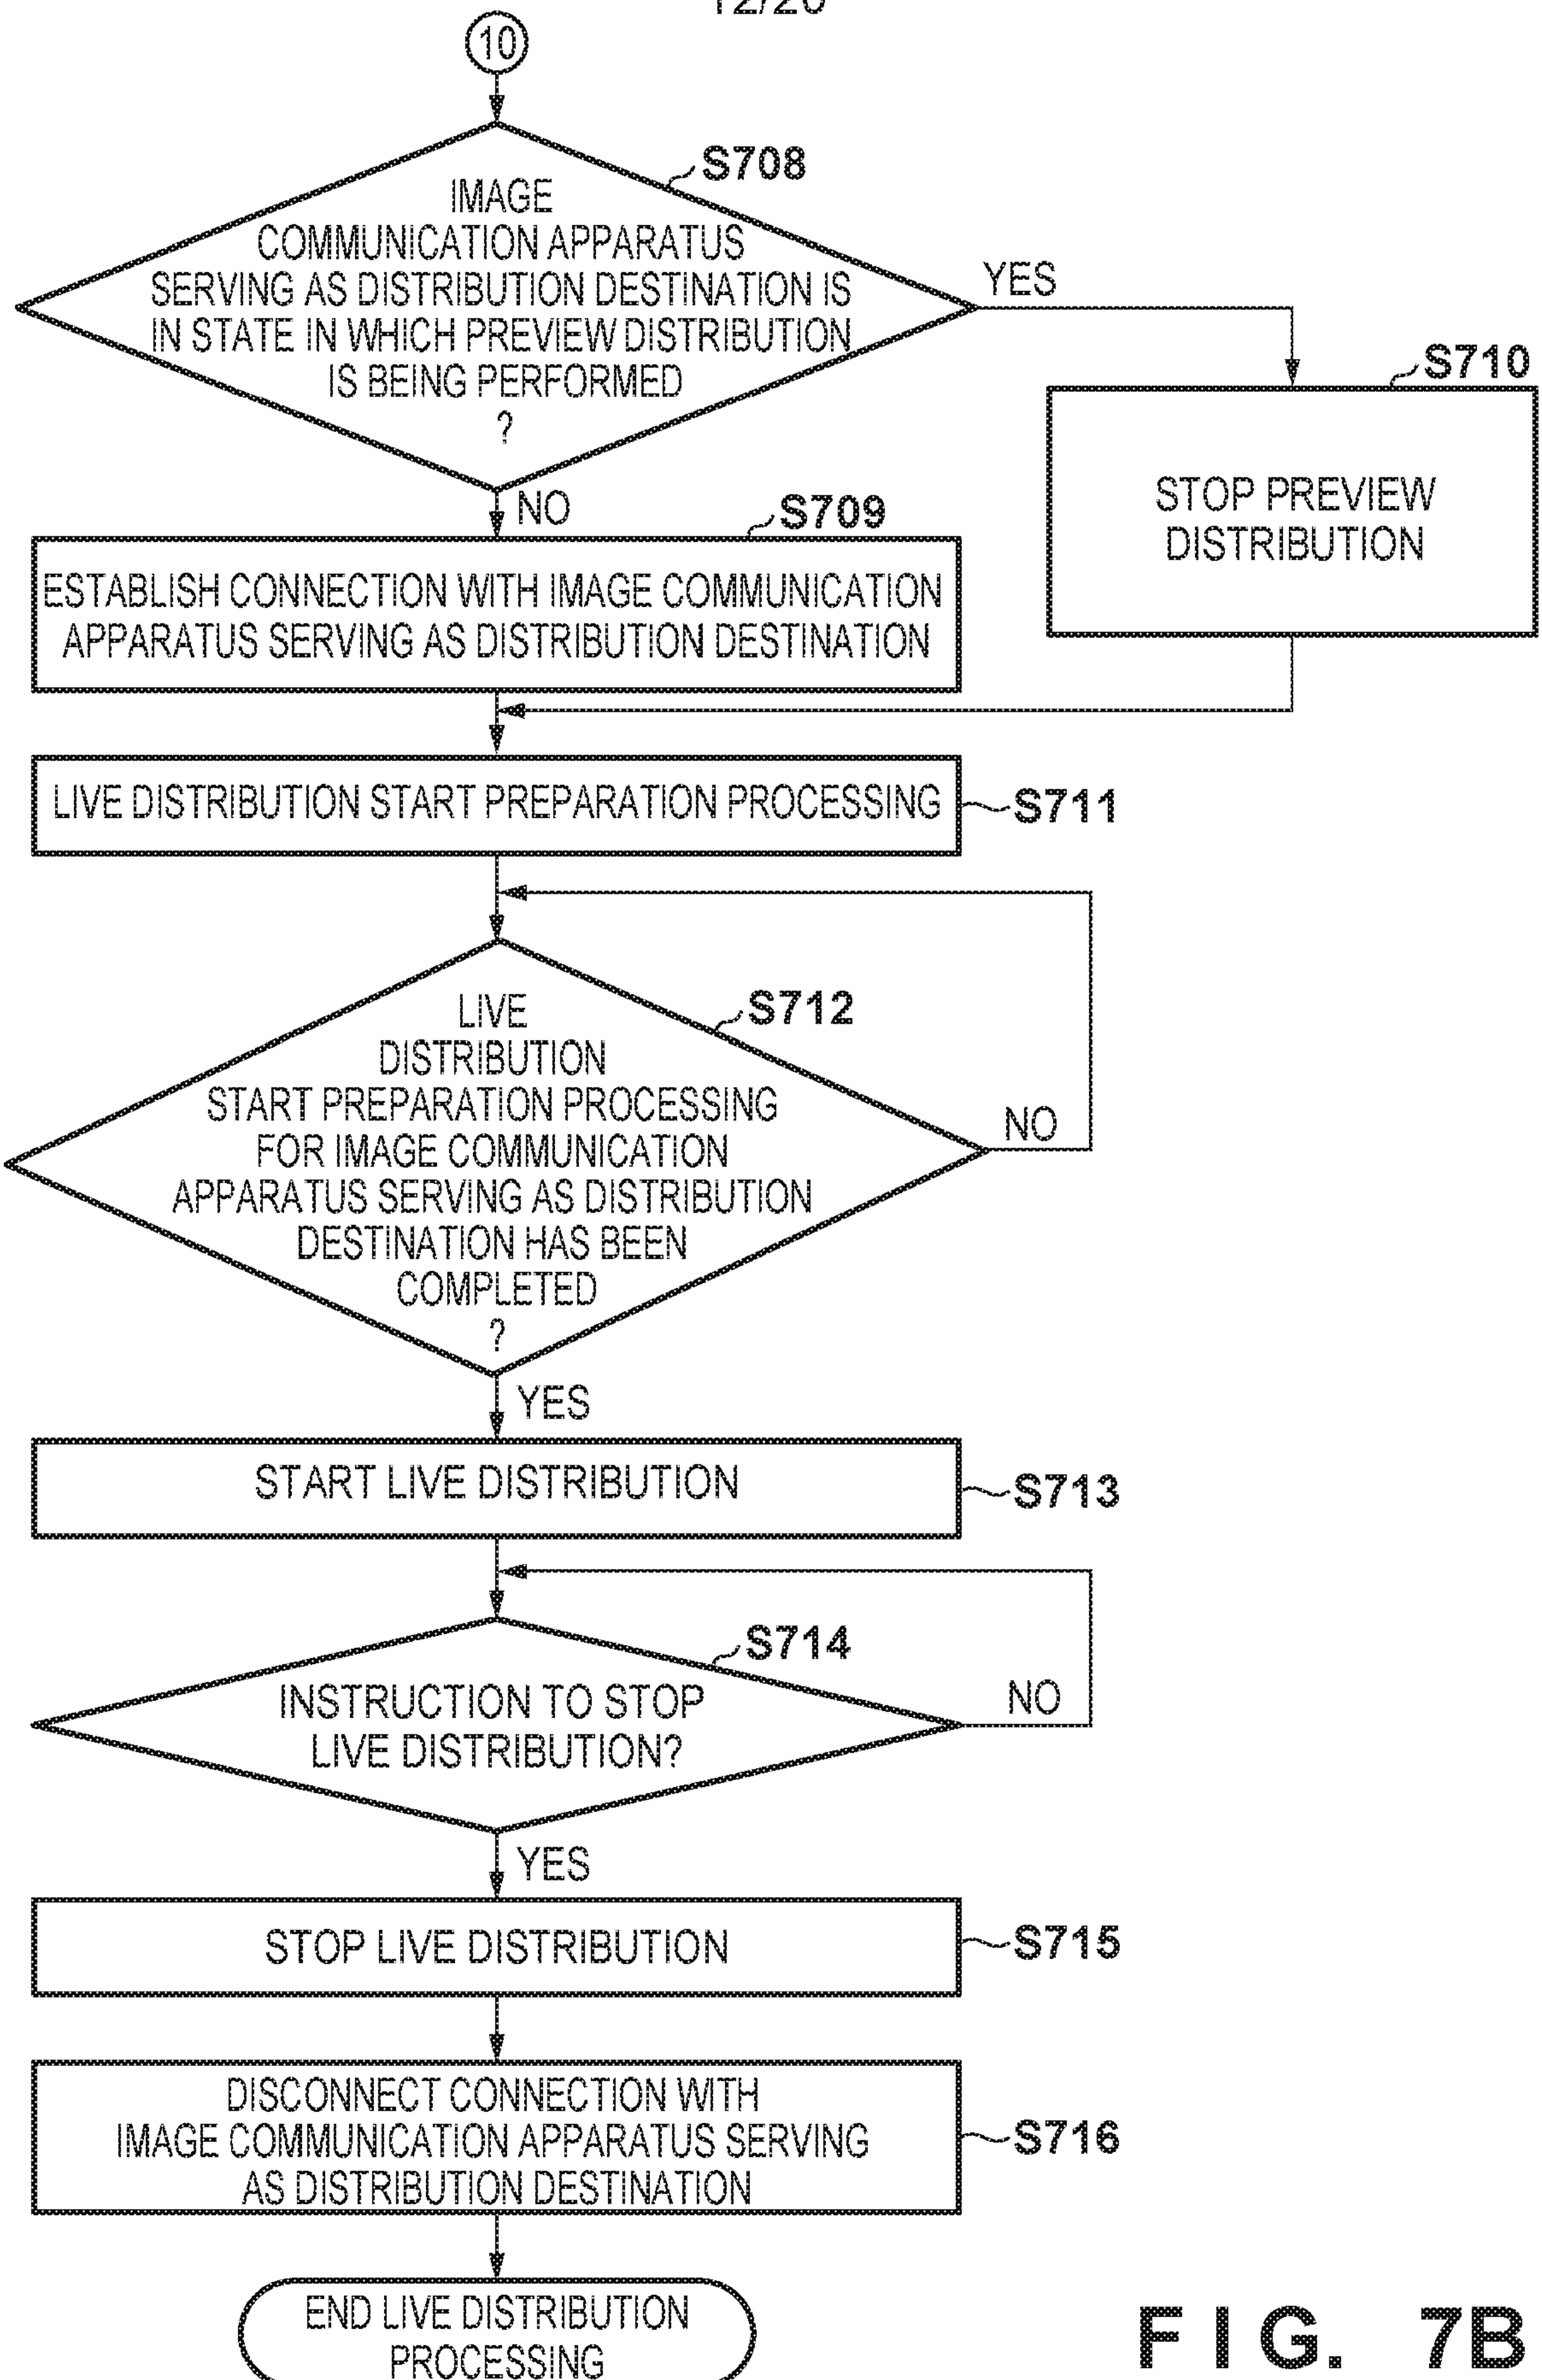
12/20

10

IMAGE COMMUNICATION APPARATUS SERVING AS DISTRIBUTION DESTINATION IS IN STATE IN WHICH PREVIEW DISTRIBUTION IS BEING PERFORMED ?

S708

YES

S710

STOP PREVIEW DISTRIBUTION

NO

S709

ESTABLISH CONNECTION WITH IMAGE COMMUNICATION APPARATUS SERVING AS DISTRIBUTION DESTINATION

LIVE DISTRIBUTION START PREPARATION PROCESSING

S711

LIVE DISTRIBUTION START PREPARATION PROCESSING FOR IMAGE COMMUNICATION APPARATUS SERVING AS DISTRIBUTION DESTINATION HAS BEEN COMPLETED ?

S712

NO

YES

START LIVE DISTRIBUTION

S713

INSTRUCTION TO STOP LIVE DISTRIBUTION?

S714

NO

YES

STOP LIVE DISTRIBUTION

S715

DISCONNECT CONNECTION WITH IMAGE COMMUNICATION APPARATUS SERVING AS DISTRIBUTION DESTINATION

S716

END LIVE DISTRIBUTION PROCESSING

FIG. 7B